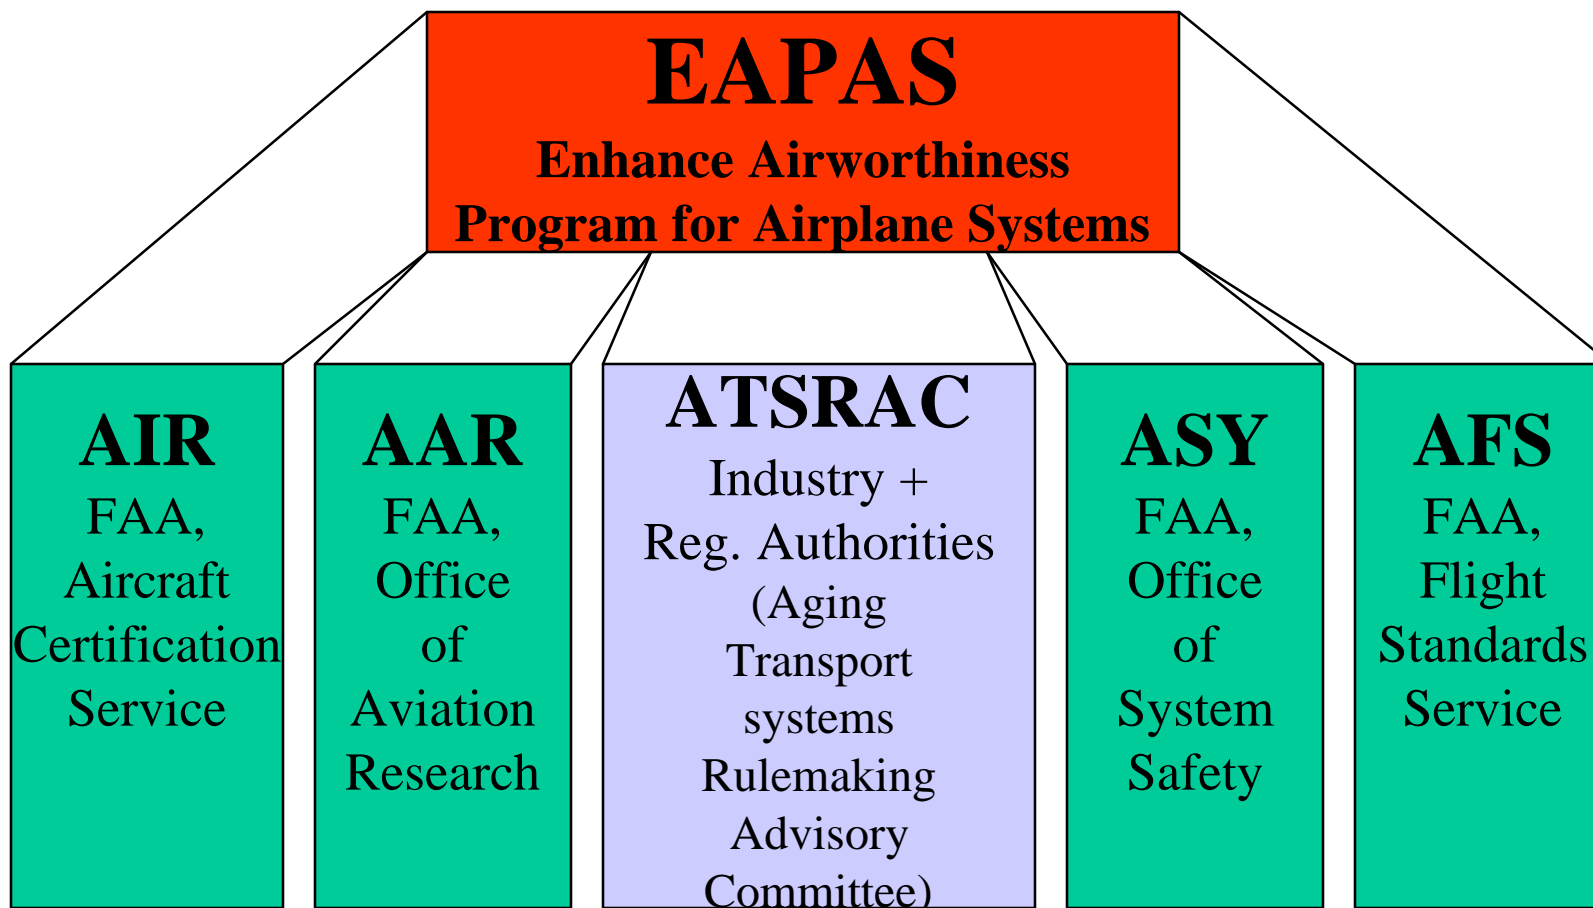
EAPAS
Enhance Airworthiness Program for Airplane Systems

AIR
FAA, Aircraft Certification Service

AAR
FAA, Office of Aviation Research

ATSRAC
Industry + Reg. Authorities (Aging Transport systems Rulemaking Advisory Committee)

ASY
FAA, Office of System Safety

AFS
FAA, Flight Standards Service